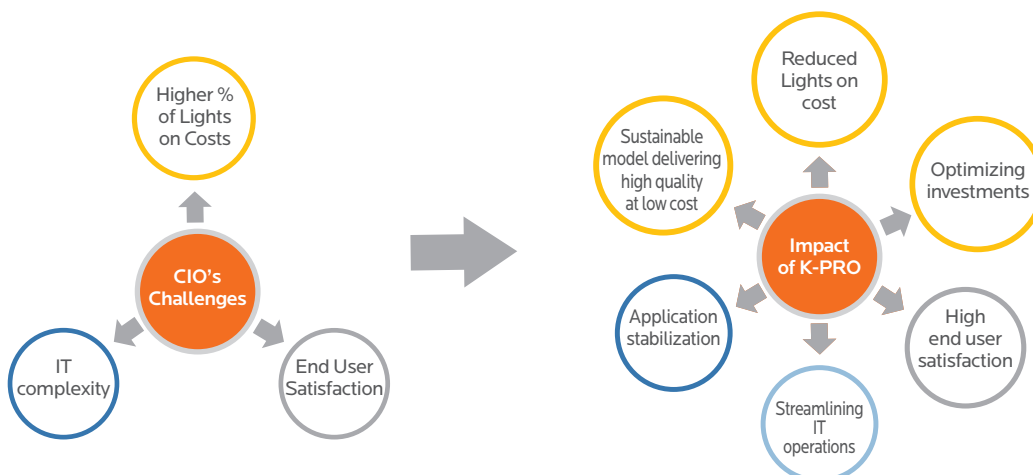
Higher % of Lights on Costs

CIO's Challenges

IT complexity

End User Satisfaction

Reduced Lights on cost

Sustainable model delivering high quality at low cost

Optimizing investments

Impact of K-PRO

Application stabilization

High end user satisfaction

Streamlining IT operations